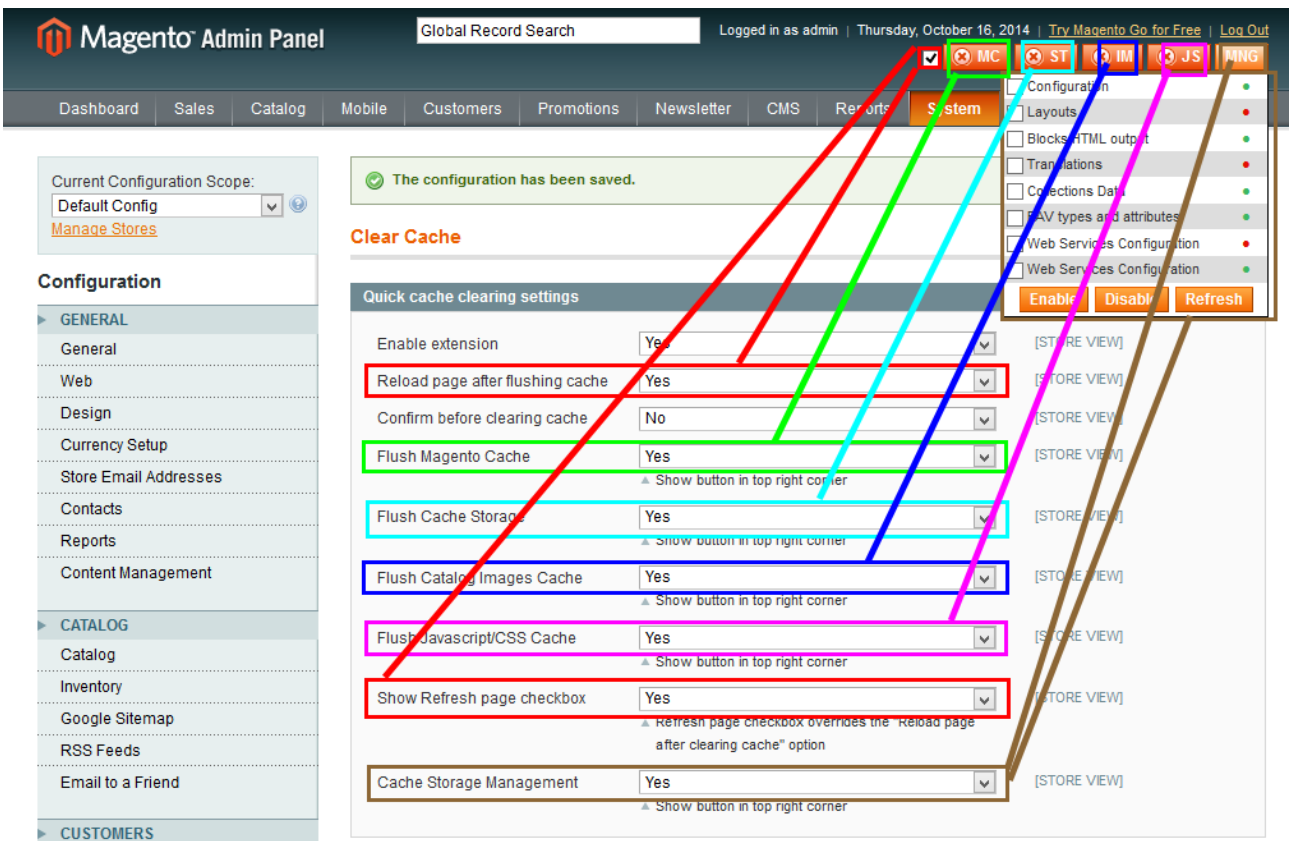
Magento Admin Panel

Global Record Search

Logged in as admin | Thursday, October 16, 2014 | Try Magento Go for Free | Log Out

MC ST IM JS MNG

Dashboard Sales Catalog Mobile Customers Promotions Newsletter CMS Reports System

Configuration
Layouts
Blocks HTML output
Translations
Collections Data
EAV types and attributes
Web Services Configuration
Web Services Configuration

Enable Disable Refresh

Current Configuration Scope:
Default Config
Manage Stores

Configuration

GENERAL
General
Web
Design
Currency Setup
Store Email Addresses
Contacts
Reports
Content Management

CATALOG
Catalog
Inventory
Google Sitemap
RSS Feeds
Email to a Friend

CUSTOMERS

The configuration has been saved.

Clear Cache

Quick cache clearing settings

| | | |
|---|---|---|
| Enable extension | Yes | [STORE VIEW] |
| Reload page after flushing cache | Yes | [STORE VIEW] |
| Confirm before clearing cache | No | [STORE VIEW] |
| Flush Magento Cache | Yes<br>Show button in top right corner | [STORE VIEW] |
| Flush Cache Storage | Yes<br>Show button in top right corner | [STORE VIEW] |
| Flush Catalog Images Cache | Yes<br>Show button in top right corner | [STORE VIEW] |
| Flush Javascript/CSS Cache | Yes<br>Show button in top right corner | [STORE VIEW] |
| Show Refresh page checkbox | Yes<br>Refresh page checkbox overrides the "Reload page after clearing cache" option | [STORE VIEW] |
| Cache Storage Management | Yes<br>Show button in top right corner | [STORE VIEW] |